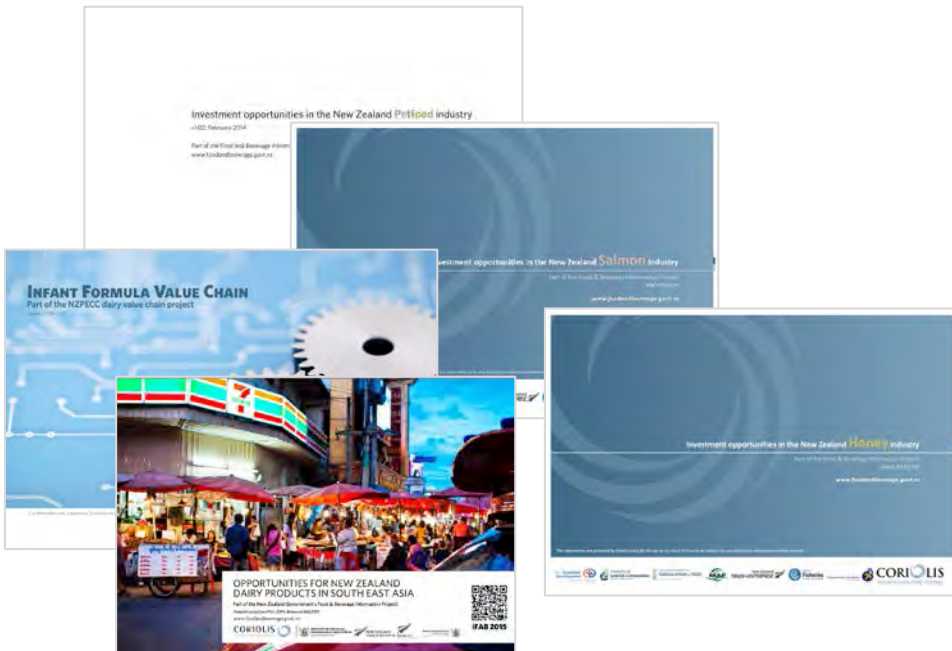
Investment opportunities in the New Zealand Petfood industry

v1.02, February 2014

Part of the Food and Beverage Inform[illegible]
www.foodandbeverage.govt.nz

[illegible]vestment opportunities in the New Zealand Salmon industry

Part of the Food & Beverage Information Project
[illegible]

www.foodandbeverage.govt.nz

INFANT FORMULA VALUE CHAIN
Part of the NZPECC dairy value chain project

Investment opportunities in the New Zealand Honey industry

Part of the Food & Beverage Information Project
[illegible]

www.foodandbeverage.govt.nz

CORIOLIS

7

OPPORTUNITIES FOR NEW ZEALAND DAIRY PRODUCTS IN SOUTH EAST ASIA

Part of the New Zealand Government's Food & Beverage Information Project
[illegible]
www.foodandbeverage.govt.nz

CORIOLIS

IFAB 2015